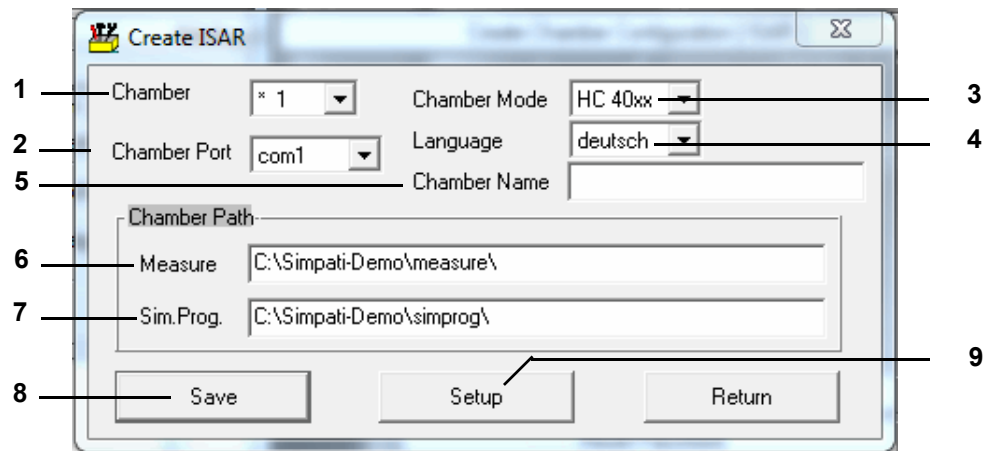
Create ISAR

1 Chamber * 1

Chamber Mode HC 40xx 3

2 Chamber Port com1

Language deutsch 4

5 Chamber Name

Chamber Path

6 Measure C:\Simpati-Demo\measure\

7 Sim.Prog. C:\Simpati-Demo\simprog\

9

8 Save

Setup

Return